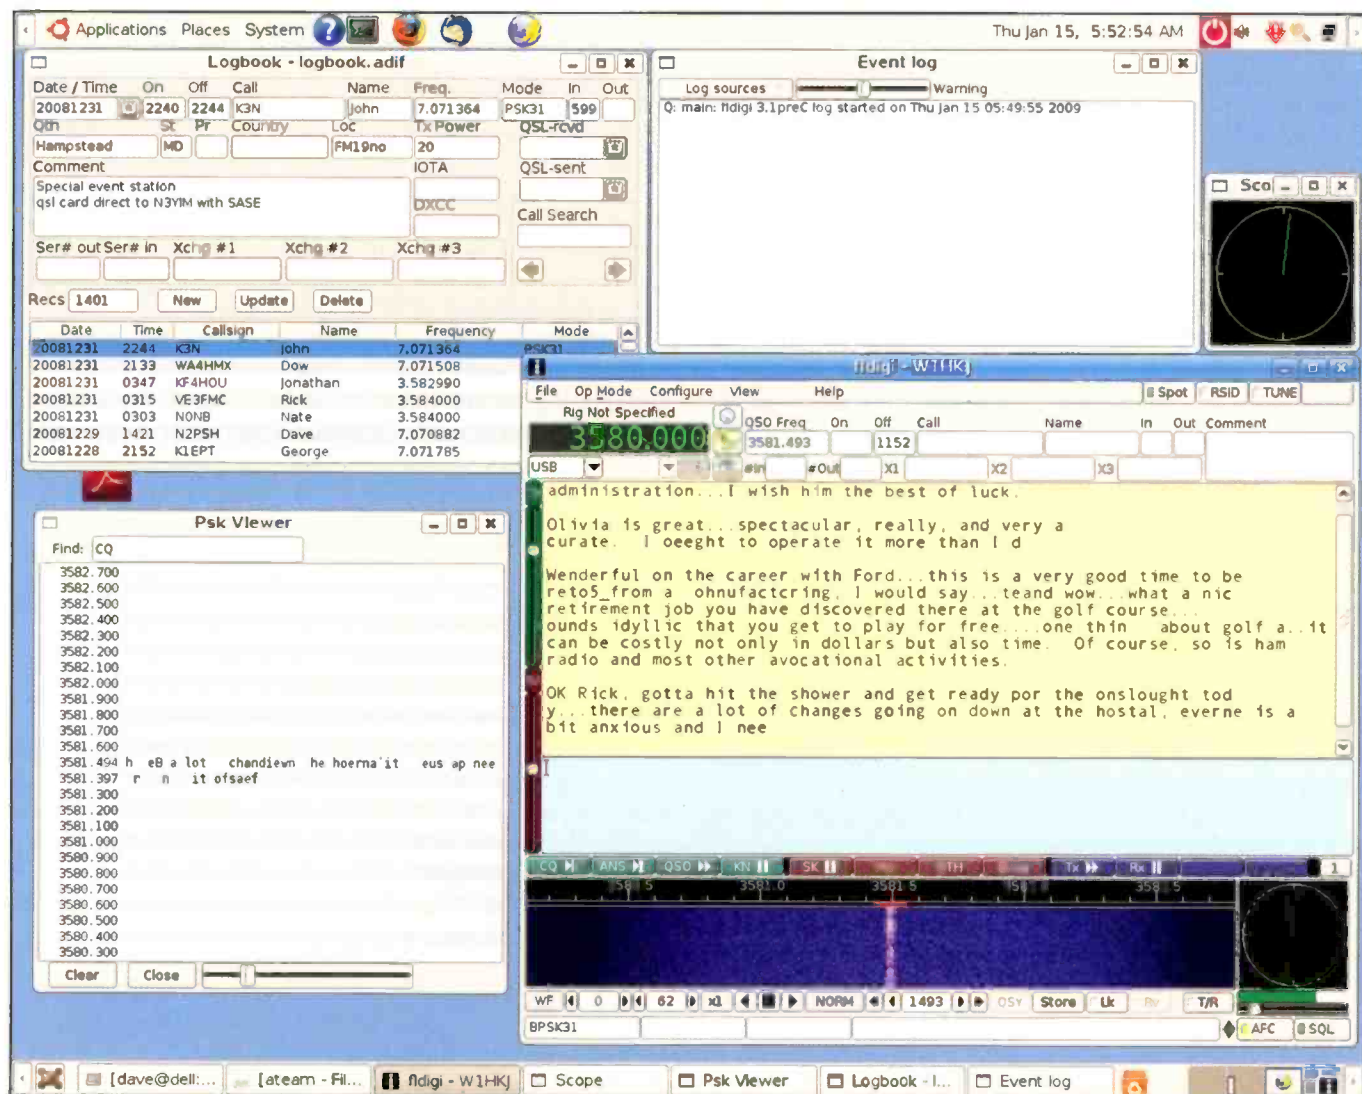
Applications Places System

Thu Jan 15, 5:52:54 AM

Logbook - logbook.adif

Date / Time On Off Call Name Freq. Mode In Out
20081231 2240 2244 K3N John 7.071364 PSK31 599
Qth St Pr Country Loc Tx Power QSL-rcvd
Hampstead MD FM19no 20
Comment IOTA QSL-sent
Special event station
qsl card direct to N3YIM with SASE
DXCC Call Search
Ser# out Ser# in Xchg #1 Xchg #2 Xchg #3
Recs 1401 New Update Delete

| Date | Time | Callsign | Name | Frequency | Mode |
|---|---|---|---|---|---|
| 20081231 | 2244 | K3N | John | 7.071364 | PSK31 |
| 20081231 | 2133 | WA4HMX | Dow | 7.071508 | |
| 20081231 | 0347 | KF4HOU | Jonathan | 3.582990 | |
| 20081231 | 0315 | VE3FMC | Rick | 3.584000 | |
| 20081231 | 0303 | N0NB | Nate | 3.584000 | |
| 20081229 | 1421 | N2PSH | Dave | 7.070882 | |
| 20081228 | 2152 | K1EPT | George | 7.071785 | |

Event log

Log sources Warning
Q: main: fldigi 3.1preC log started on Thu Jan 15 05:49:55 2009

Sco

fldigi - W1HKJ

File Op Mode Configure View Help Spot RSID TUNE
Rig Not Specified QSO Freq On Off Call Name In Out Comment
3580.000 3581.493 1152
USB #in #Out X1 X2 X3

administration...I wish him the best of luck.

Olivia is great...spectacular, really, and very a curate. I oeeght to operate it more than I d

Wenderful on the career with Ford...this is a very good time to be retoS_from a ohnufactcring. I would say...teand wow...what a nic retirement job you have discovered there at the golf course... ounds idyllic that you get to play for free....one thin about golf a..it can be costly not only in dollars but also time. Of course, so is ham radio and most other avocational activities.

OK Rick, gotta hit the shower and get ready por the onslought tod y...there are a lot of changes going on down at the hostal, everne is a bit anxious and I nee

CQ ANS QSO KN SK TH Tx Rx
3581.5 3581.0 3581.5 358 358.5
WF 0 62 x1 NORM 1493 QSY Store Lk Rv T/R
BPSK31 AFC SQL

Psk Viewer

Find: CQ
3582.700
3582.600
3582.500
3582.400
3582.300
3582.200
3582.100
3582.000
3581.900
3581.800
3581.700
3581.600
3581.494 h eB a lot chandiewn he hoerna'it eus ap nee
3581.397 r n it ofsaef
3581.300
3581.200
3581.100
3581.000
3580.900
3580.800
3580.700
3580.600
3580.500
3580.400
3580.300
Clear Close

[dave@dell:... [ateam - Fil... fldigi - W1HKJ Scope Psk Viewer Logbook - l... Event log